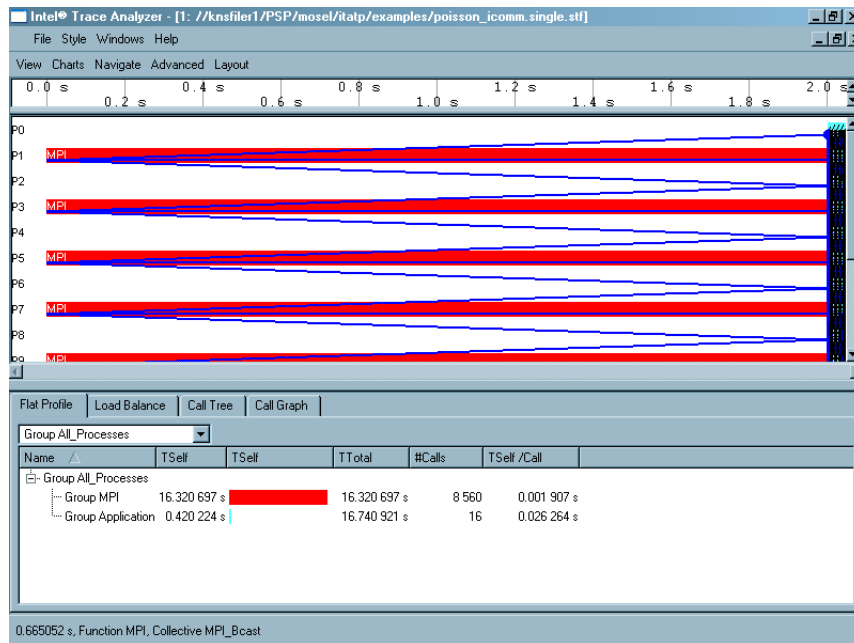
Intel® Trace Analyzer - [1: //knsfiler1/PSP/mosel/itatp/examples/poisson_icomm.single.stf]

File Style Windows Help

View Charts Navigate Advanced Layout

0.0 s 0.2 s 0.4 s 0.6 s 0.8 s 1.0 s 1.2 s 1.4 s 1.6 s 1.8 s 2.0 s

P0
P1 MPI
P2
P3 MPI
P4
P5 MPI
P6
P7 MPI
P8
P9 MPI

Flat Profile | Load Balance | Call Tree | Call Graph

Group All_Processes

| Name | TSelf | TSelf | TTotal | #Calls | TSelf /Call |
|---|---|---|---|---|---|
| Group All_Processes | | | | | |
| Group MPI | 16.320 697 s | | 16.320 697 s | 8 560 | 0.001 907 s |
| Group Application | 0.420 224 s | | 16.740 921 s | 16 | 0.026 264 s |

0.665052 s, Function MPI, Collective MPI_Bcast